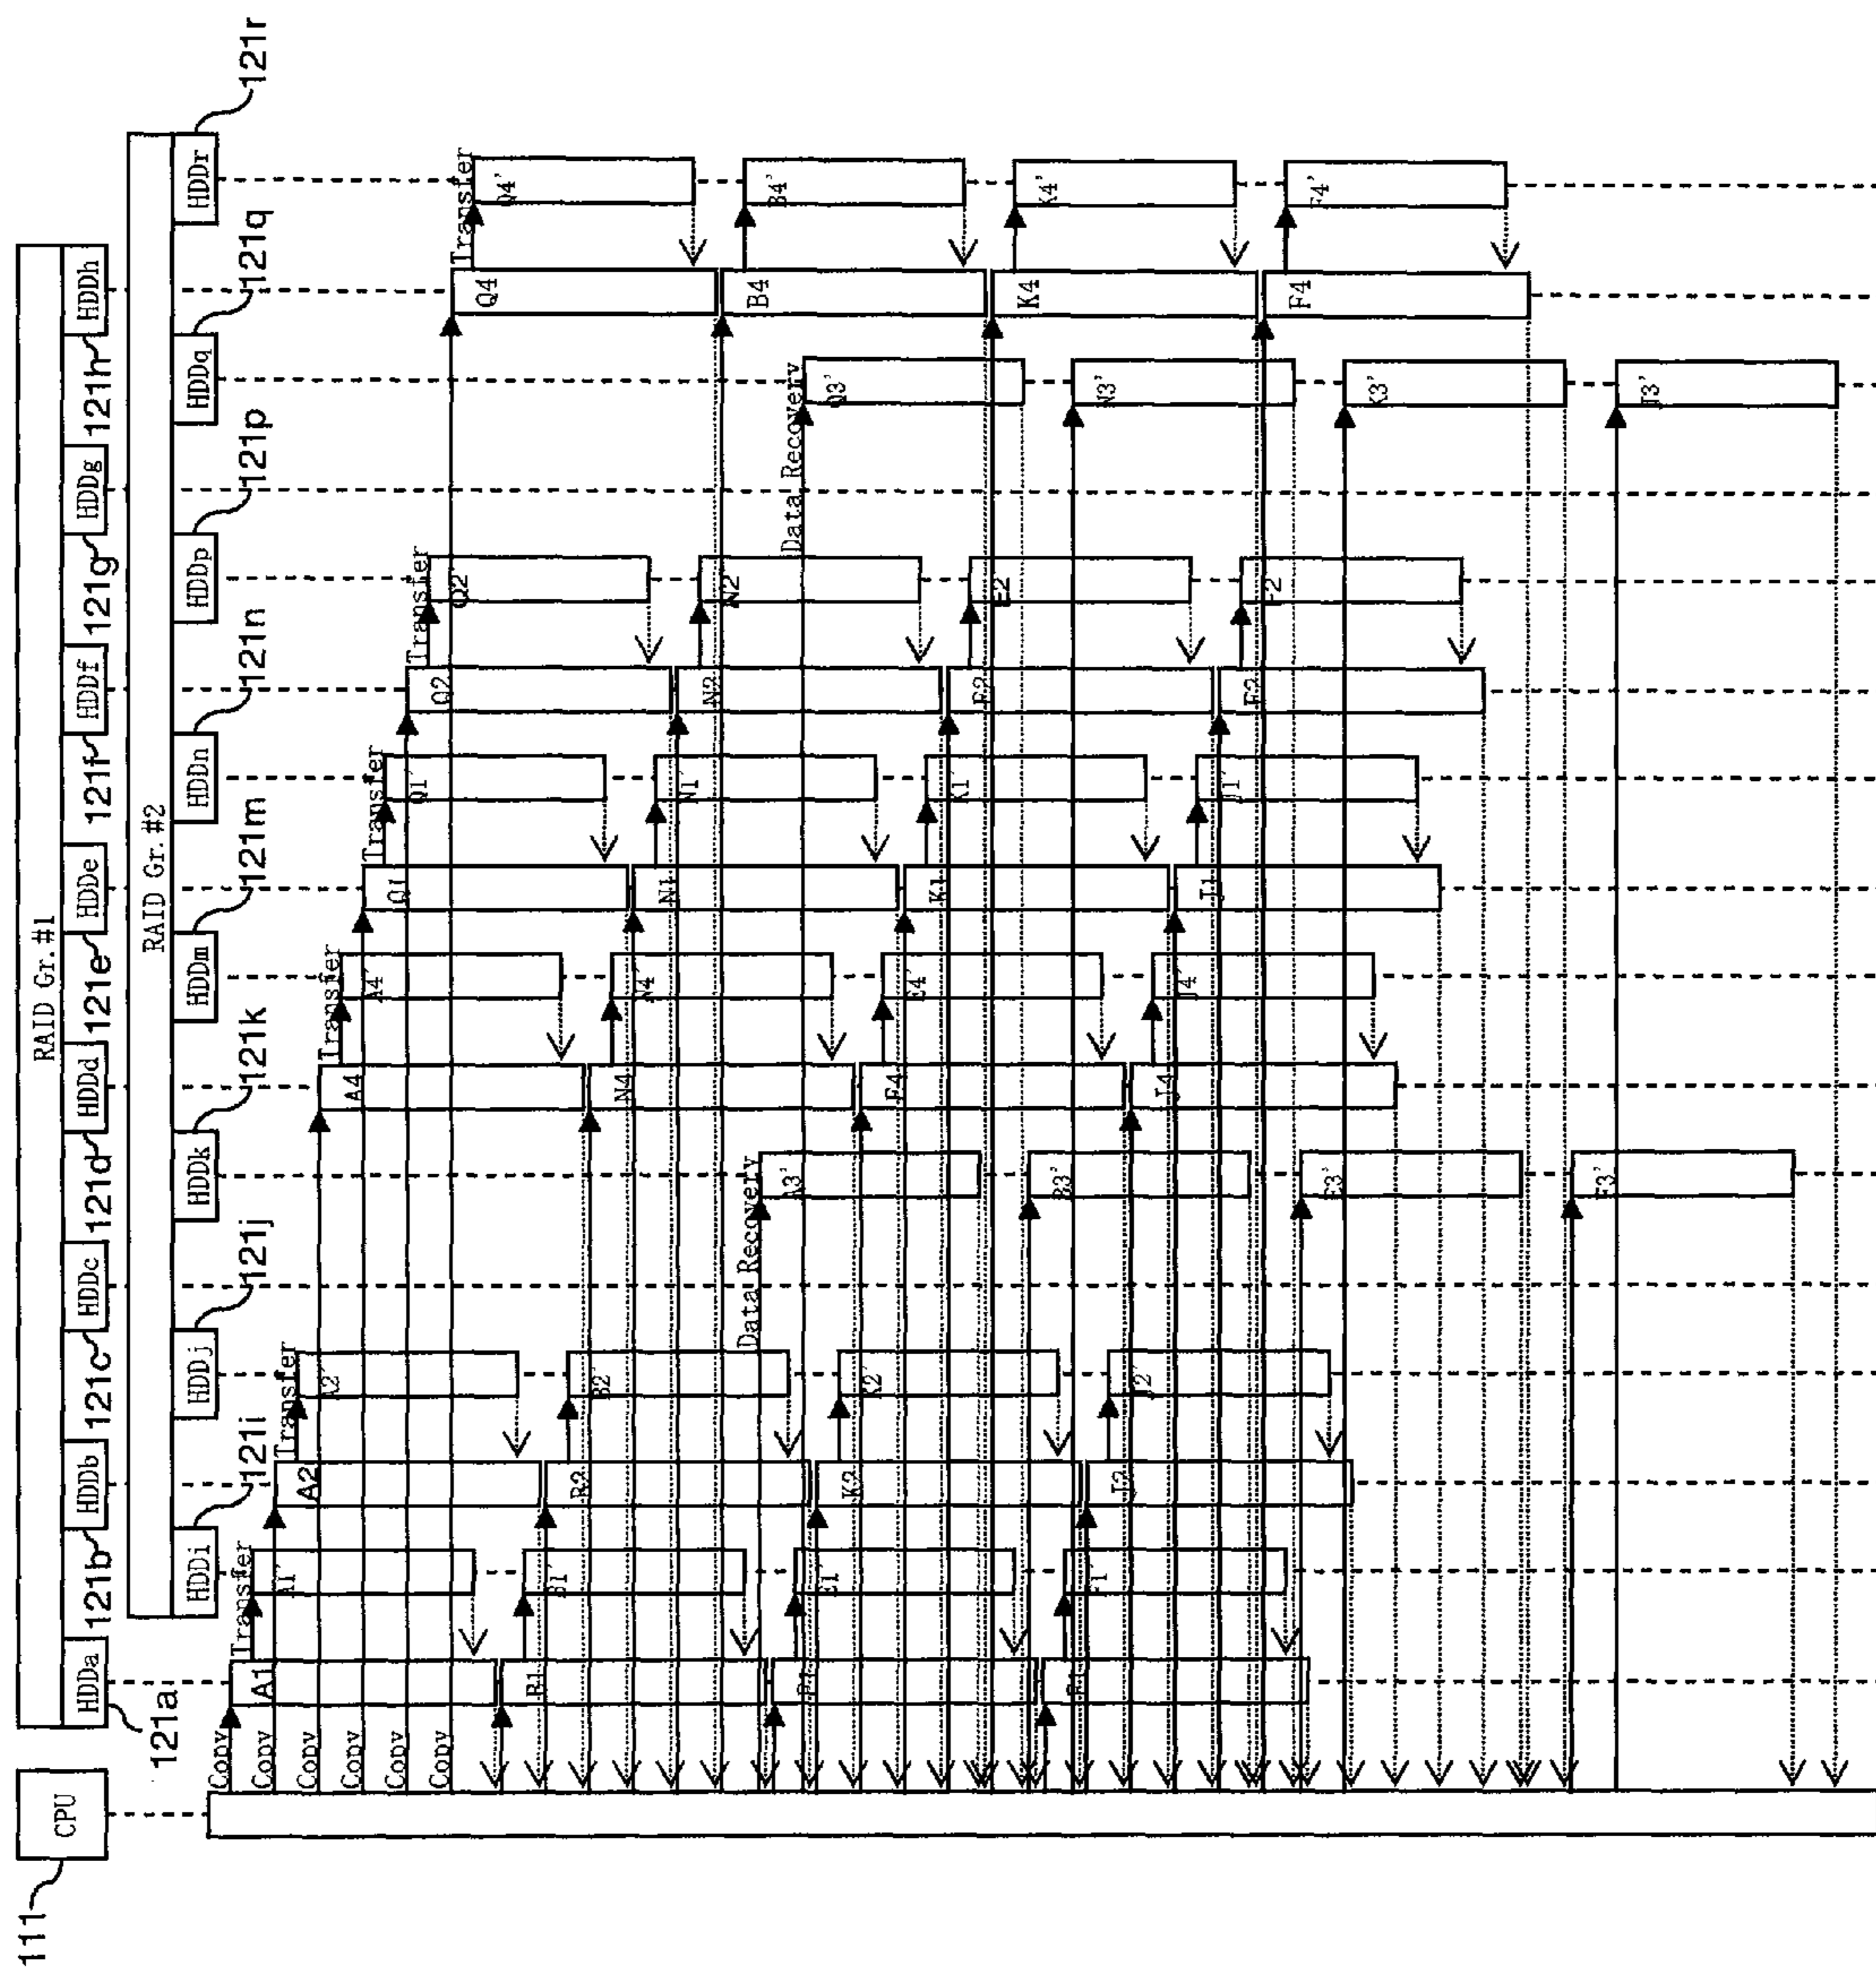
RAID Gr. #1

HDDa 121a
HDDb 121b
HDDc 121c
HDDd 121d
HDDe 121e
HDDf 121f
HDDg 121g
HDDh 121h

RAID Gr. #2

HDDi 121i
HDDj 121j
HDDk 121k
HDDm 121m
HDDn 121n
HDDp 121p
HDDq 121q
HDDr 121r

CPU 111

Copy
Copy
Copy
Copy
Copy
Copy

Transfer
A1
A1'
B1
B1'
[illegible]
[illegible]
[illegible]
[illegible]

Transfer
A2
A2'
B2
B2'
K2
K2'
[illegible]
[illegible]

Data Recovery
A3'
B3'
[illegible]
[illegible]

Transfer
A4
A4'
N4
N4'
F4
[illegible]
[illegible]
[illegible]

Transfer
Q1
Q1'
N1
N1'
K1
K1'
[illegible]
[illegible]

Transfer
Q2
Q2'
N2
N2'
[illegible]
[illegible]
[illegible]
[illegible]

Data Recovery
Q3'
N3'
K3'
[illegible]

Transfer
Q4
Q4'
B4
B4'
K4
K4'
F4
F4'